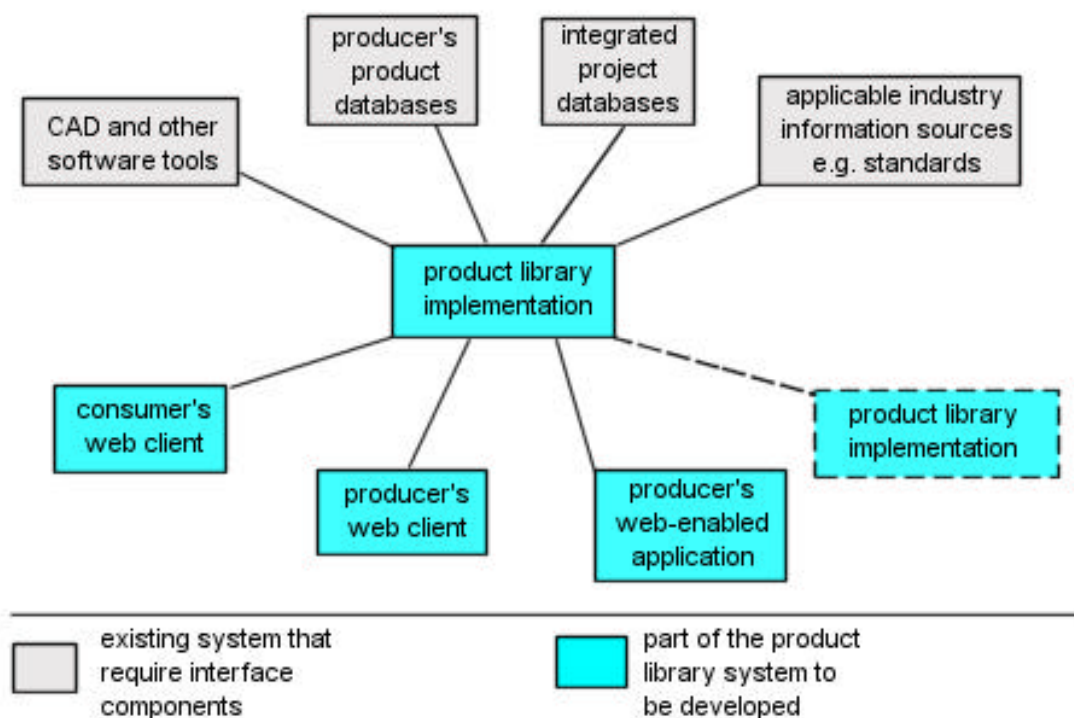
producer's product databases

integrated project databases

CAD and other software tools

applicable industry information sources e.g. standards

product library implementation

consumer's web client

product library implementation

producer's web client

producer's web-enabled application

existing system that require interface components

part of the product library system to be developed